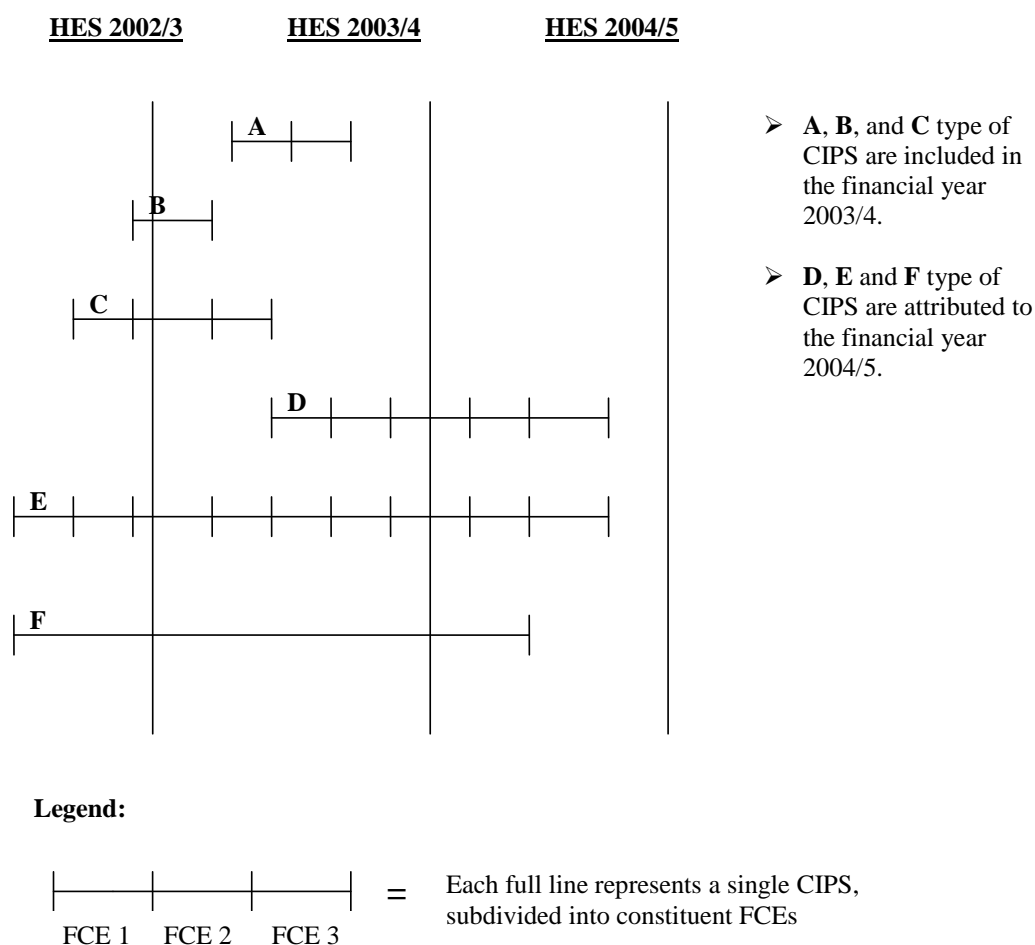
HES 2002/3 HES 2003/4 HES 2004/5

A

B

C

D

E

F

➢ **A**, **B**, and **C** type of CIPS are included in the financial year 2003/4.

➢ **D**, **E** and **F** type of CIPS are attributed to the financial year 2004/5.

**Legend:**

FCE 1 FCE 2 FCE 3

= Each full line represents a single CIPS, subdivided into constituent FCEs